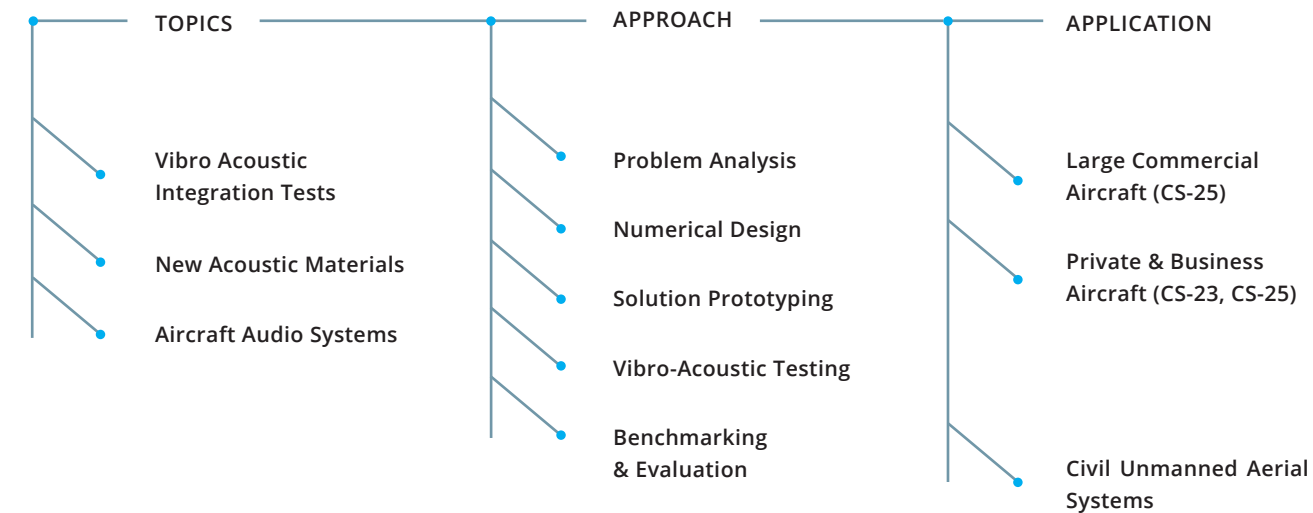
TOPICS

Vibro Acoustic Integration Tests

New Acoustic Materials

Aircraft Audio Systems

APPROACH

Problem Analysis

Numerical Design

Solution Prototyping

Vibro-Acoustic Testing

Benchmarking & Evaluation

APPLICATION

Large Commercial Aircraft (CS-25)

Private & Business Aircraft (CS-23, CS-25)

Civil Unmanned Aerial Systems